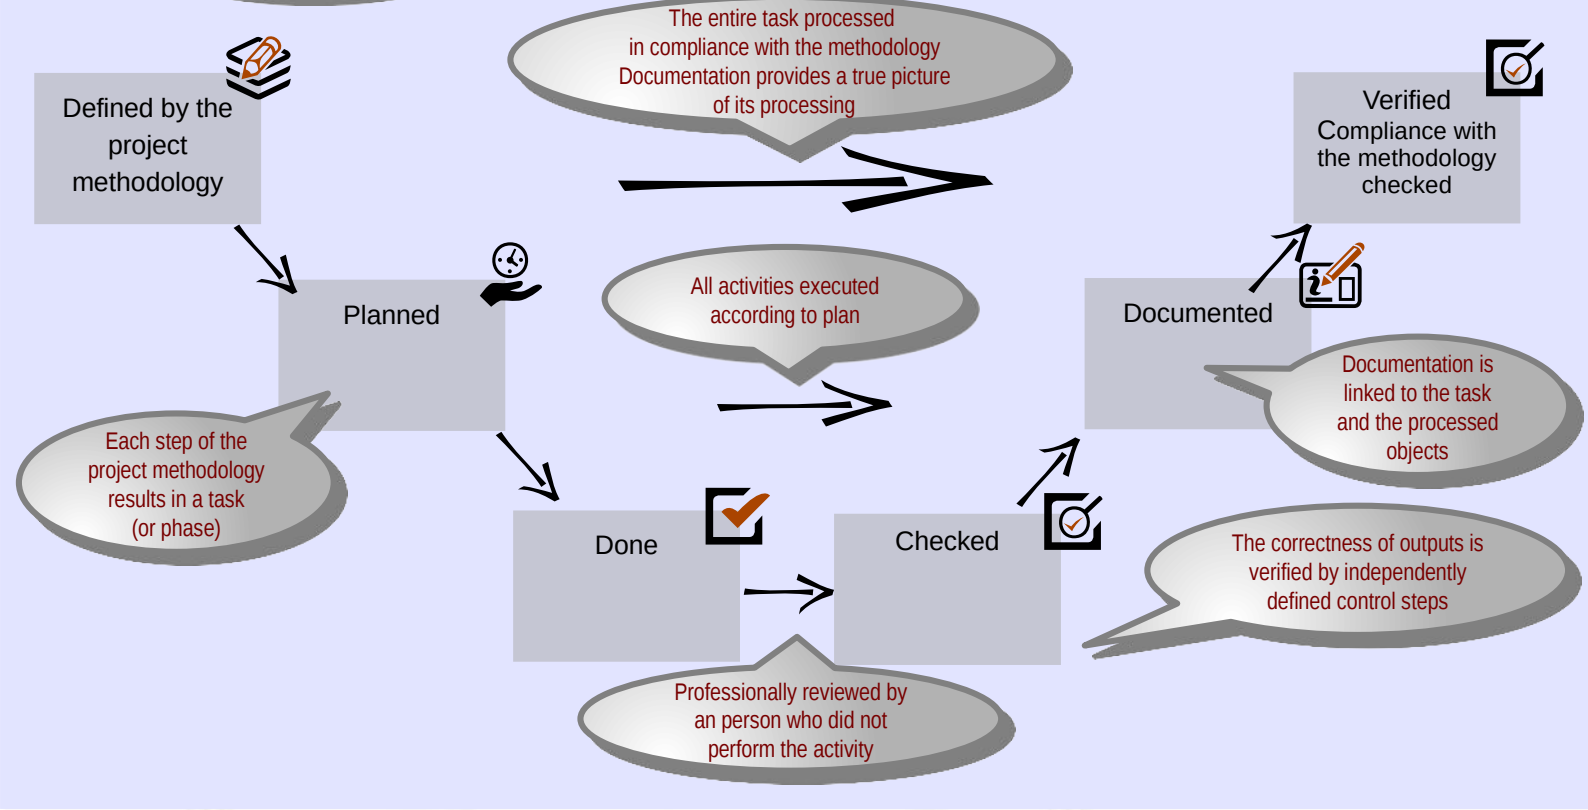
Defined by the project methodology

The entire task processed in compliance with the methodology Documentation provides a true picture of its processing

Verified Compliance with the methodology checked

Planned

All activities executed according to plan

Documented

Each step of the project methodology results in a task (or phase)

Documentation is linked to the task and the processed objects

Done

Checked

The correctness of outputs is verified by independently defined control steps

Professionally reviewed by an person who did not perform the activity